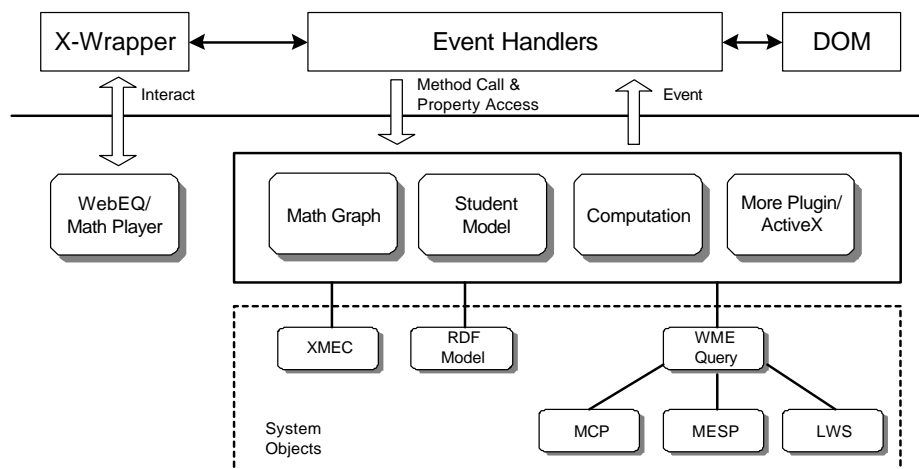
X-Wrapper

Event Handlers

DOM

Interact

Method Call & Property Access

Event

WebEQ/ Math Player

Math Graph

Student Model

Computation

More Plugin/ ActiveX

XMEC

RDF Model

WME Query

MCP

MESP

LWS

System Objects